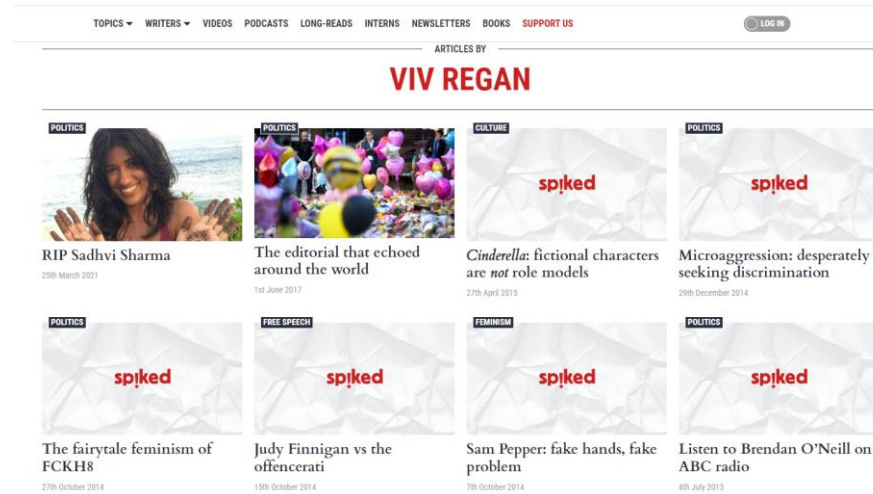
TOPICS ▾ WRITERS ▾ VIDEOS PODCASTS LONG-READS INTERNS NEWSLETTERS BOOKS SUPPORT US

LOG IN

ARTICLES BY

VIV REGAN

POLITICS

RIP Sadhvi Sharma

25th March 2021

POLITICS

The editorial that echoed around the world

1st June 2017

CULTURE

spiked

*Cinderella*: fictional characters are *not* role models

27th April 2015

POLITICS

spiked

Microaggression: desperately seeking discrimination

29th December 2014

POLITICS

spiked

The fairytale feminism of FCKH8

27th October 2014

FREE SPEECH

spiked

Judy Finnigan vs the offencerati

15th October 2014

FEMINISM

spiked

Sam Pepper: fake hands, fake problem

7th October 2014

POLITICS

spiked

Listen to Brendan O'Neill on ABC radio

4th July 2013